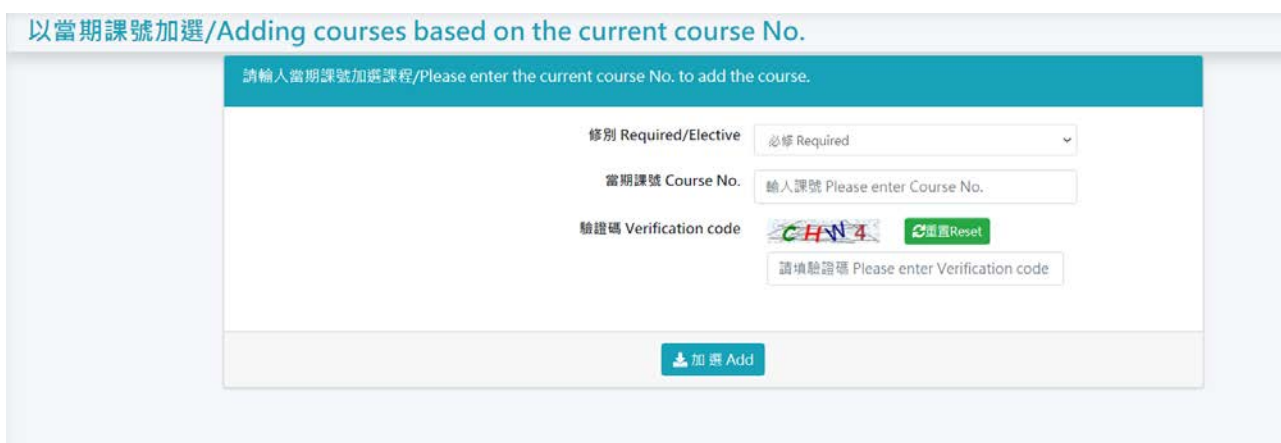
以當期課號加選/Adding courses based on the current course No.

請輸入當期課號加選課程/Please enter the current course No. to add the course.

修別 Required/Elective
必修 Required

當期課號 Course No.
輸入課號 Please enter Course No.

驗證碼 Verification code
CHW4
重置Reset
請填驗證碼 Please enter Verification code

加選 Add